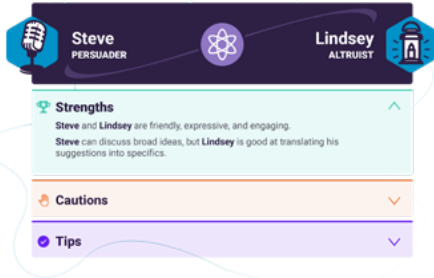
Steve
PERSUADER

Lindsey
ALTRUIST

Strengths

Steve and Lindsey are friendly, expressive, and engaging.

Steve can discuss broad ideas, but Lindsey is good at translating his suggestions into specifics.

Cautions

Tips